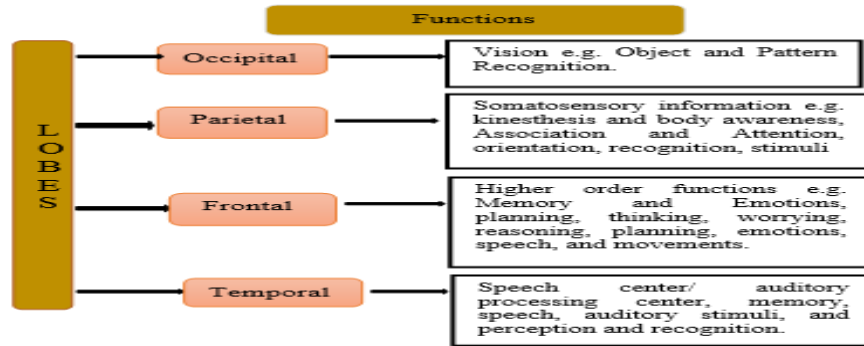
Functions

LOBES

Occipital

Vision e.g. Object and Pattern Recognition.

Parietal

Somatosensory information e.g. kinesthesis and body awareness, Association and Attention, orientation, recognition, stimuli

Frontal

Higher order functions e.g. Memory and Emotions, planning, thinking, worrying, reasoning, planning, emotions, speech, and movements.

Temporal

Speech center/ auditory processing center, memory, speech, auditory stimuli, and perception and recognition.